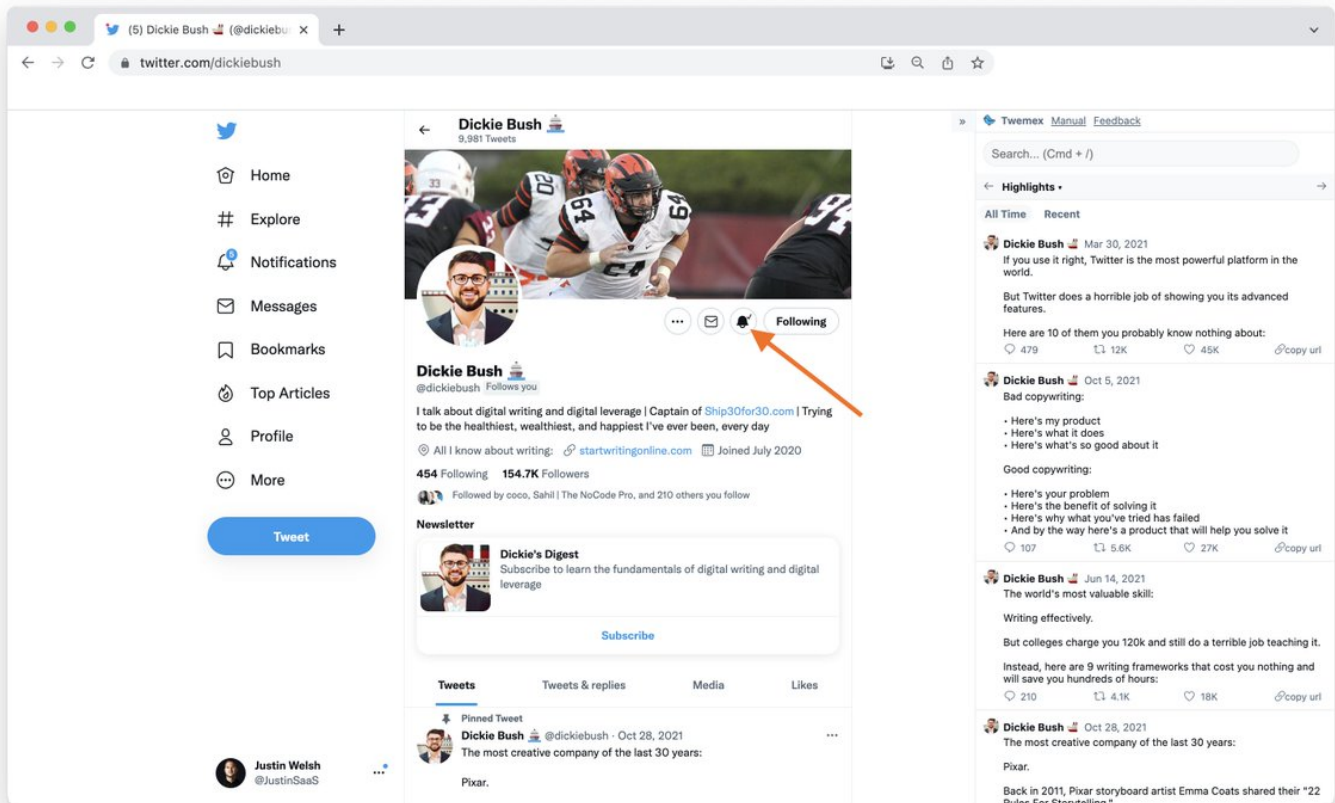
(5) Dickie Bush 🚢 (@dickiebu ×
+
twitter.com/dickiebush

Home
Explore
5
Notifications
Messages
Bookmarks
Top Articles
Profile
More
Tweet

Justin Welsh
@JustinSaaS

Dickie Bush 🚢
9,981 Tweets

Following

Dickie Bush 🚢
@dickiebush Follows you

I talk about digital writing and digital leverage | Captain of Ship30for30.com | Trying to be the healthiest, wealthiest, and happiest I've ever been, every day

All I know about writing: startwritingonline.com Joined July 2020

454 Following 154.7K Followers

Followed by coco, Sahil | The NoCode Pro, and 210 others you follow

Newsletter

Dickie's Digest
Subscribe to learn the fundamentals of digital writing and digital leverage

Subscribe

Tweets Tweets & replies Media Likes

Pinned Tweet
Dickie Bush 🚢 @dickiebush · Oct 28, 2021
The most creative company of the last 30 years:

Pixar.

Twemex Manual Feedback

Search... (Cmd + /)

Highlights •

All Time Recent

Dickie Bush 🚢 Mar 30, 2021
If you use it right, Twitter is the most powerful platform in the world.

But Twitter does a horrible job of showing you its advanced features.

Here are 10 of them you probably know nothing about:
479 12K 45K copy url

Dickie Bush 🚢 Oct 5, 2021
Bad copywriting:

• Here's my product
• Here's what it does
• Here's what's so good about it

Good copywriting:

• Here's your problem
• Here's the benefit of solving it
• Here's why what you've tried has failed
• And by the way here's a product that will help you solve it
107 5.6K 27K copy url

Dickie Bush 🚢 Jun 14, 2021
The world's most valuable skill:

Writing effectively.

But colleges charge you 120k and still do a terrible job teaching it.

Instead, here are 9 writing frameworks that cost you nothing and will save you hundreds of hours:
210 4.1K 18K copy url

Dickie Bush 🚢 Oct 28, 2021
The most creative company of the last 30 years:

Pixar.

Back in 2011, Pixar storyboard artist Emma Coats shared their "22 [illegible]